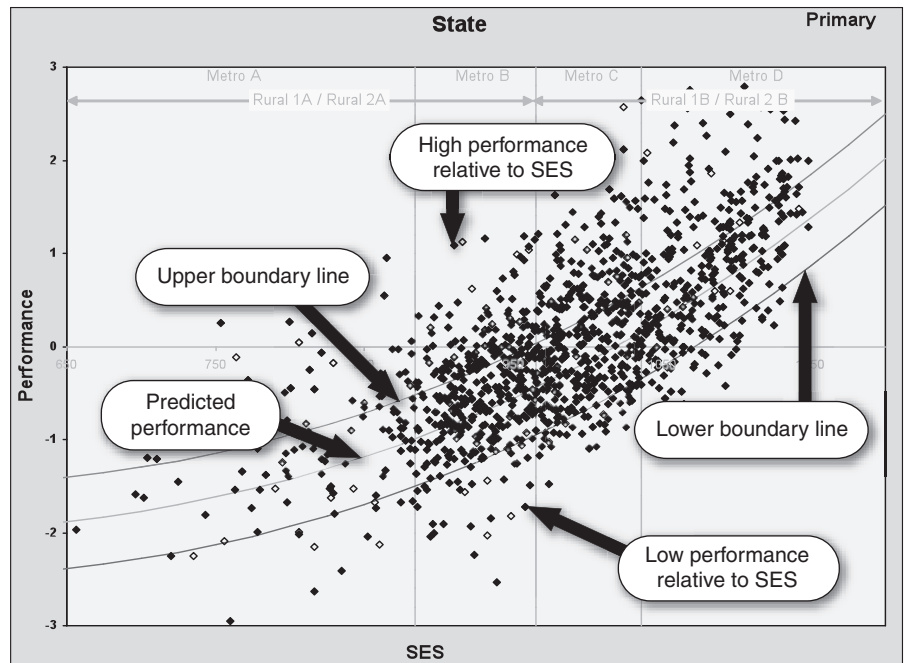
State

Primary

Metro A

Metro B

Metro C

Metro D

Rural 1A / Rural 2A

Rural 1B / Rural 2 B

High performance relative to SES

Upper boundary line

Predicted performance

Lower boundary line

Low performance relative to SES

Performance

SES

3

2

1

0

-1

-2

-3

650

750

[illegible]

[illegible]

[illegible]